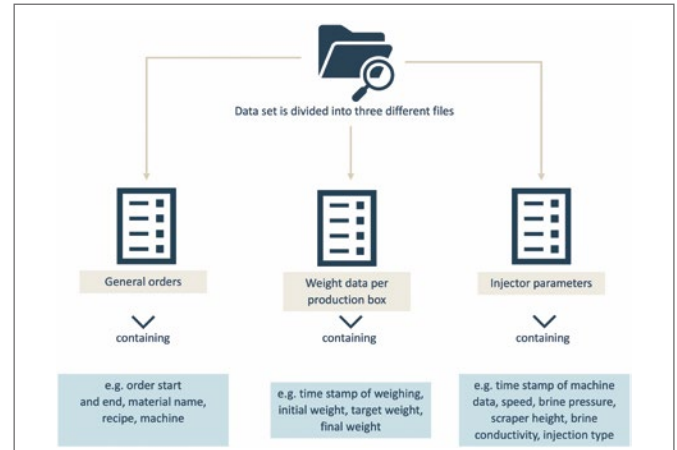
Data set is divided into three different files

General orders

containing

e.g. order start and end, material name, recipe, machine

Weight data per production box

containing

e.g. time stamp of weighing, initial weight, target weight, final weight

Injector parameters

containing

e.g. time stamp of machine data, speed, brine pressure, scraper height, brine conductivity, injection type